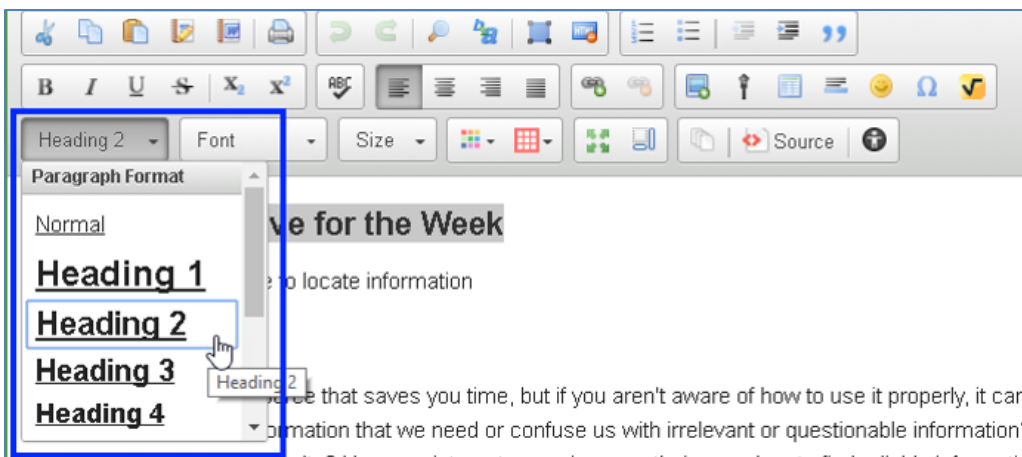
B I U S $X_2$ $X^2$

Heading 2 Font Size Source

Paragraph Format

Normal

Heading 1

Heading 2

Heading 3

Heading 4

Heading 2

ve for the Week

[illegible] locate information

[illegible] that saves you time, but if you aren't aware of how to use it properly, it car

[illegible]mation that we need or confuse us with irrelevant or questionable information'